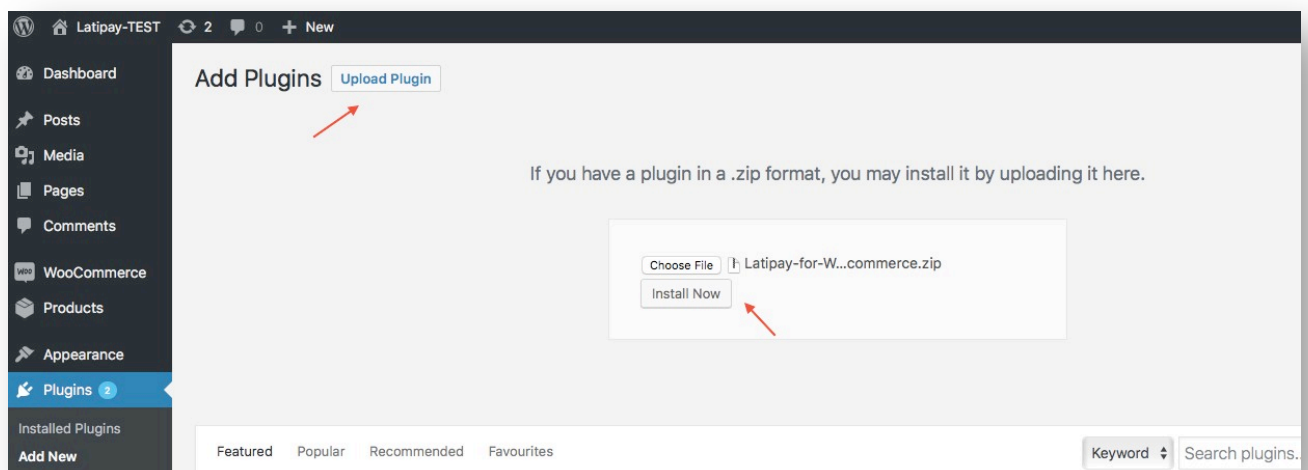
Latipay-TEST 2 0 + New

Dashboard
Posts
Media
Pages
Comments
WooCommerce
Products
Appearance
Plugins 2
Installed Plugins
Add New

Add Plugins Upload Plugin

If you have a plugin in a .zip format, you may install it by uploading it here.

Choose File Latipay-for-W...commerce.zip
Install Now

Featured Popular Recommended Favourites

Keyword Search plugins.